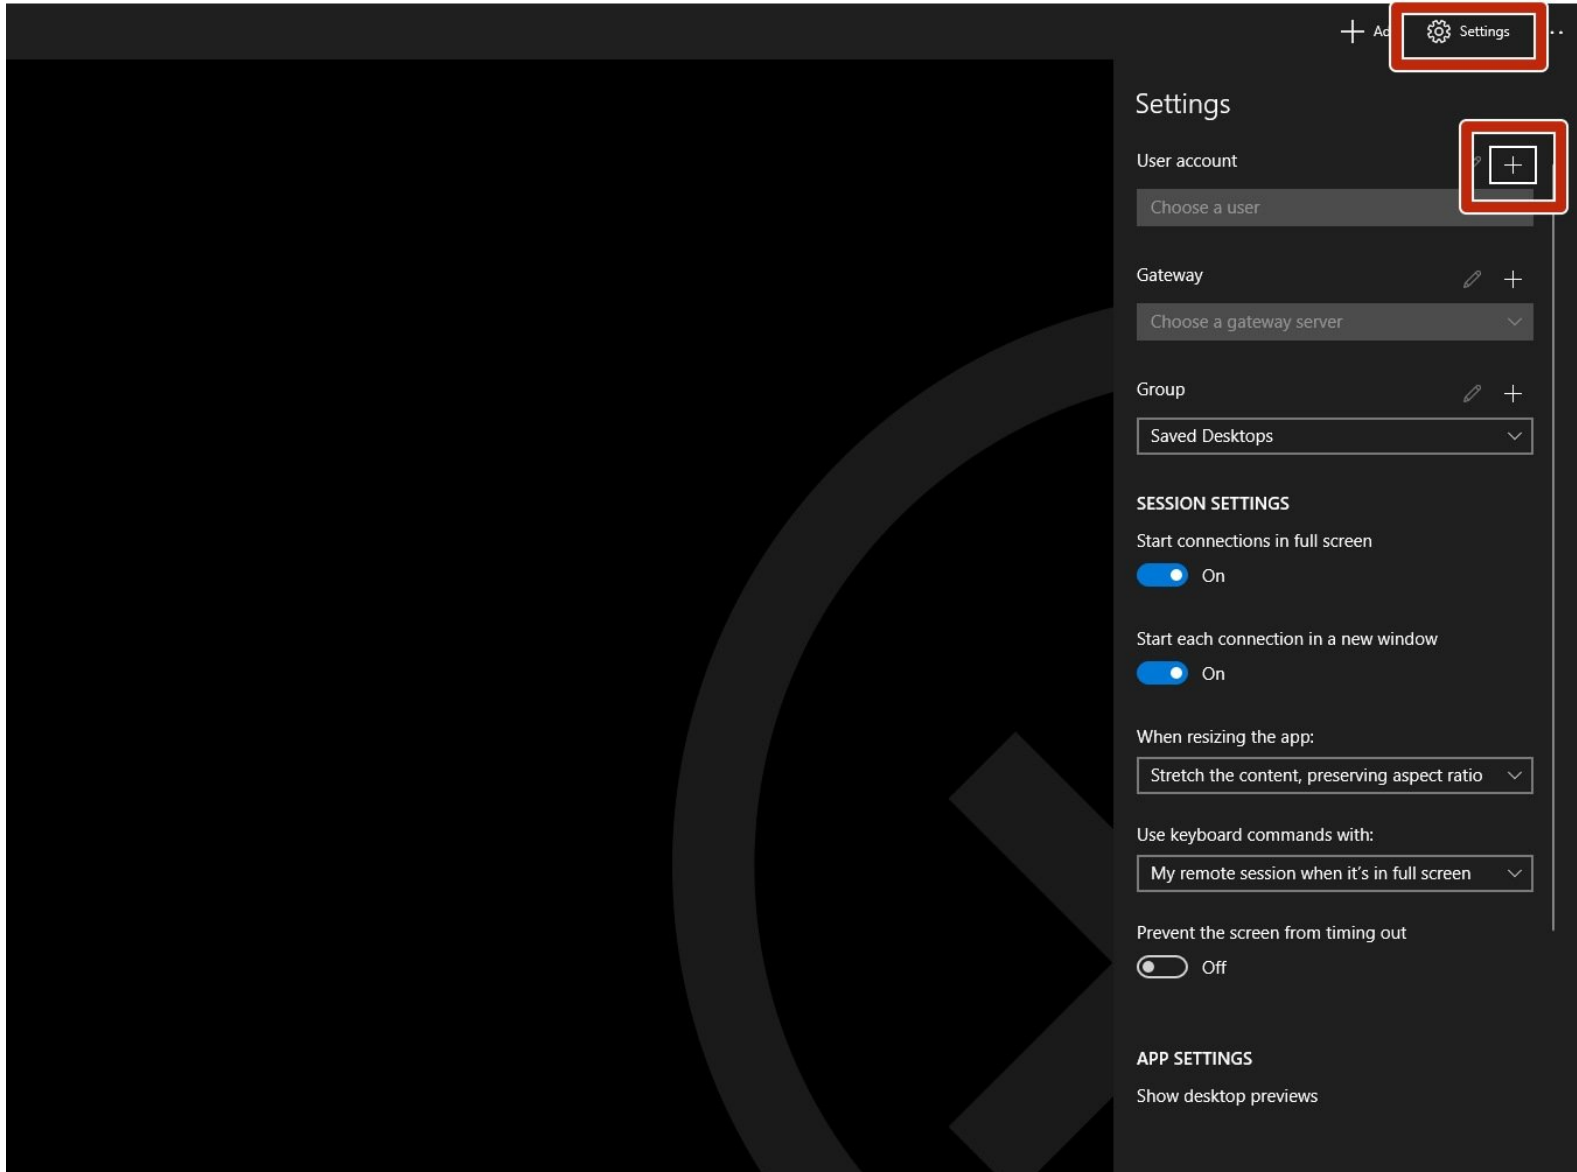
+ Ad Settings ...

Settings

User account

Choose a user

Gateway

Choose a gateway server

Group

Saved Desktops

SESSION SETTINGS

Start connections in full screen

On

Start each connection in a new window

On

When resizing the app:

Stretch the content, preserving aspect ratio

Use keyboard commands with:

My remote session when it's in full screen

Prevent the screen from timing out

Off

APP SETTINGS

Show desktop previews